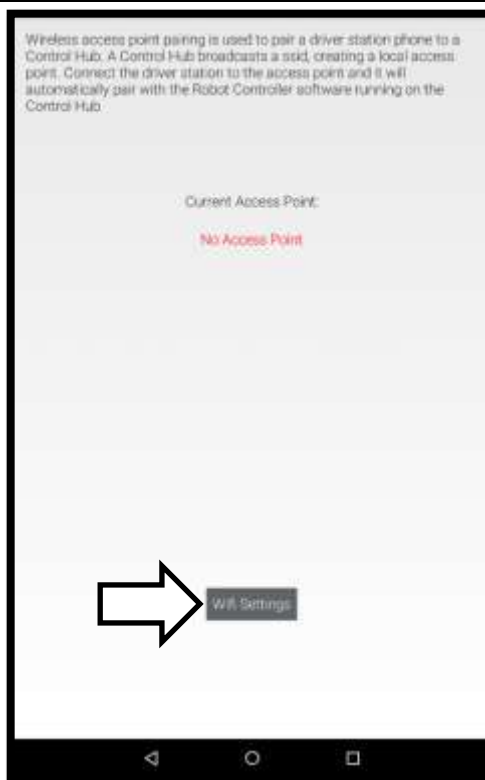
Wireless access point pairing is used to pair a driver station phone to a Control Hub. A Control Hub broadcasts a ssid, creating a local access point. Connect the driver station to the access point and it will automatically pair with the Robot Controller software running on the Control Hub.

Current Access Point:

No Access Point

Wifi Settings